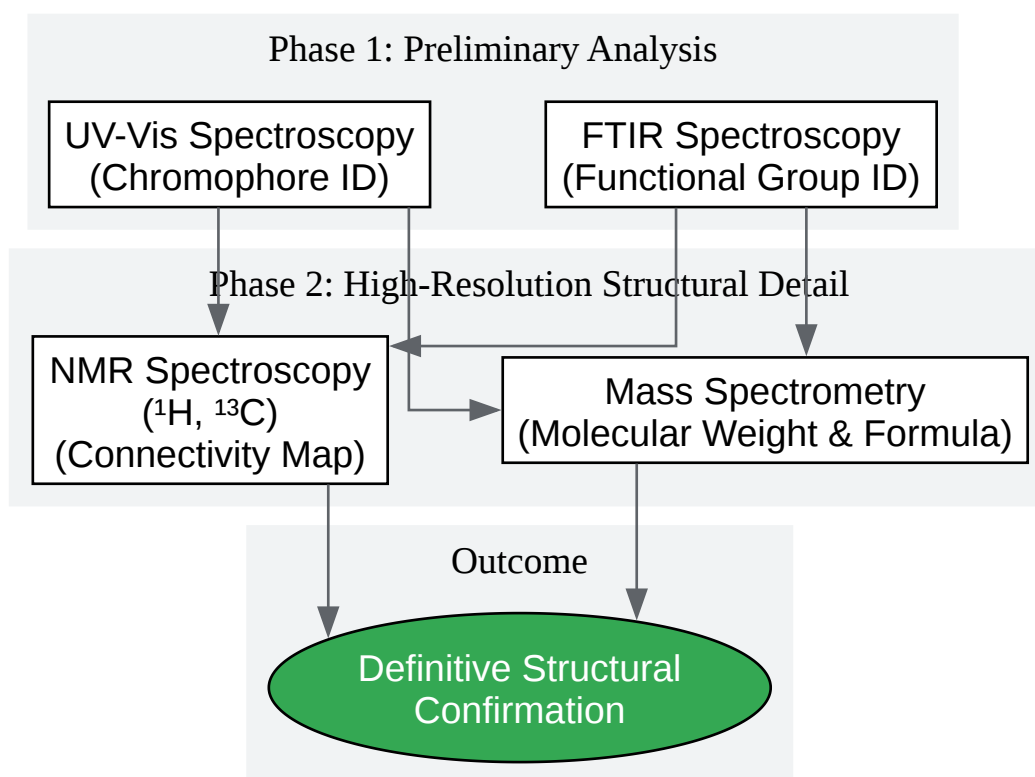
Phase 1: Preliminary Analysis

UV-Vis Spectroscopy
(Chromophore ID)

FTIR Spectroscopy
(Functional Group ID)

Phase 2: High-Resolution Structural Detail

NMR Spectroscopy
($^1$H, $^{13}$C)
(Connectivity Map)

Mass Spectrometry
(Molecular Weight & Formula)

Outcome

Definitive Structural
Confirmation